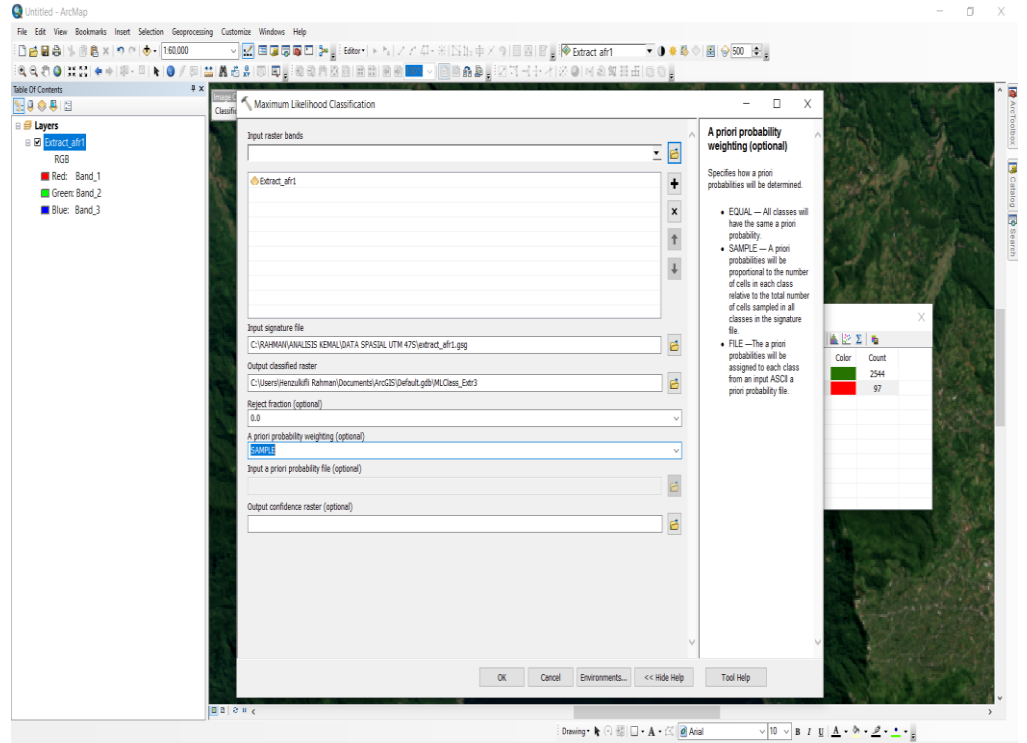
Untitled - ArcMap

File Edit View Bookmarks Insert Selection Geoprocessing Customize Windows Help

1:60.000

Editor

Extract_afr1

500

Table Of Contents

Layers

Extract_afr1

RGB

Red: Band_1

Green: Band_2

Blue: Band_3

Image

Classifi

Maximum Likelihood Classification

Input raster bands

Extract_afr1

Input signature file

C:\RAHMAN\ANALISIS KEMAL\DATA SPASIAL UTM 47S\extract_afr1.gsg

Output classified raster

C:\Users\Henzulkifli Rahman\Documents\ArcGIS\Default.gdb\MLClass_Extr3

Reject fraction (optional)

0.0

A priori probability weighting (optional)

SAMPLE

Input a priori probability file (optional)

Output confidence raster (optional)

OK Cancel Environments... << Hide Help Tool Help

A priori probability weighting (optional)

Specifies how a priori probabilities will be determined.

- EQUAL — All classes will have the same a priori probability.
- SAMPLE — A priori probabilities will be proportional to the number of cells in each class relative to the total number of cells sampled in all classes in the signature file.
- FILE —The a priori probabilities will be assigned to each class from an input ASCII a priori probability file.

| Color | Count |
|---|---|
| | 2544 |
| | 97 |

ArcToolbox

Catalog

Search

Drawing

Arial

10

B I U A